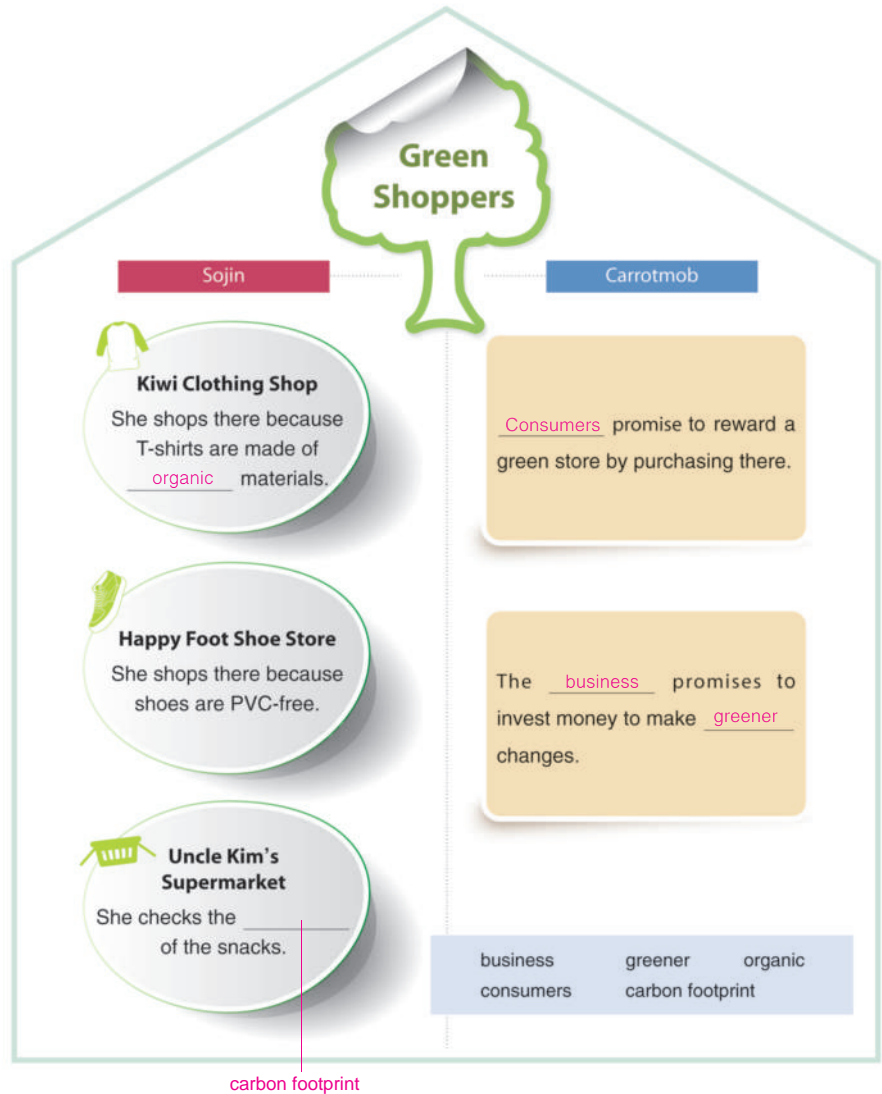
Green Shoppers

Sojin

Kiwi Clothing Shop
She shops there because T-shirts are made of organic materials.

Happy Foot Shoe Store
She shops there because shoes are PVC-free.

Uncle Kim's Supermarket
She checks the ________ of the snacks.

carbon footprint

Carrotmob

Consumers promise to reward a green store by purchasing there.

The business promises to invest money to make greener changes.

business greener organic
consumers carbon footprint